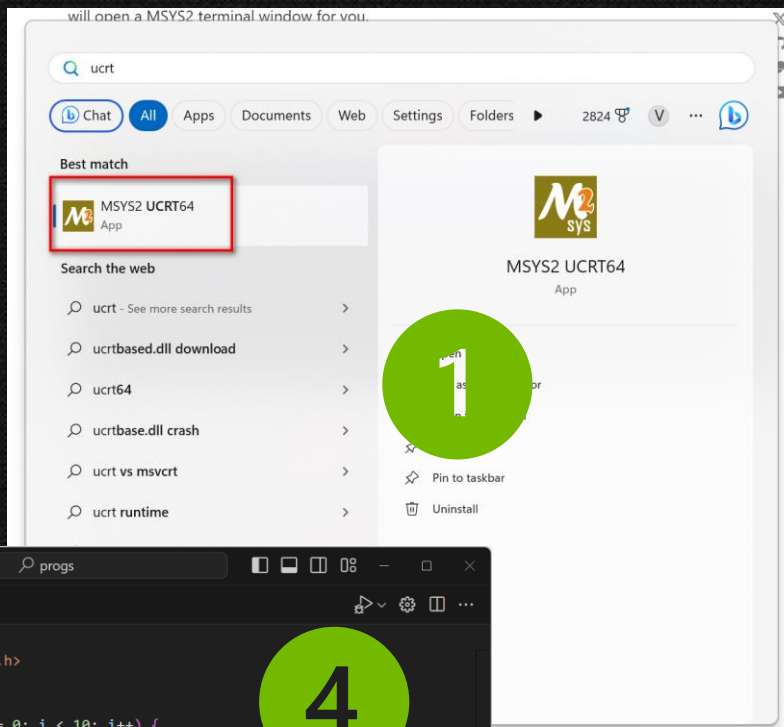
will open a MSYS2 terminal window for you.

ucrt

Chat All Apps Documents Web Settings Folders 2824 V ...

Best match

MSYS2 UCRT64
App

Search the web

ucrt - See more search results

ucrtbased.dll download

ucrt64

ucrtbase.dll crash

ucrt vs msvcrt

ucrt runtime

MSYS2 UCRT64
App

1

Pin to taskbar

Uninstall

progs

.h>

4